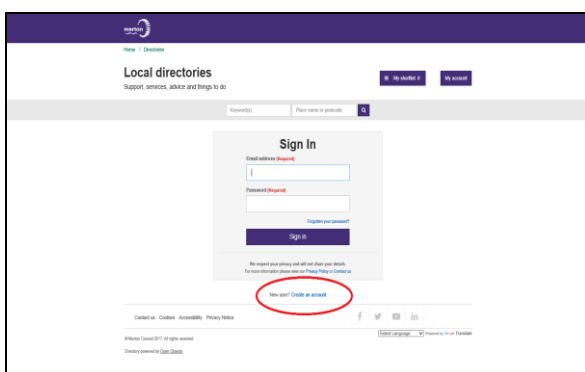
merton

Home > Directories

Local directories

Support, services, advice and things to do

My shortlist 0

My account

Keyword(s)

Place name or postcode

Sign In

Email address (Required)

Password (Required)

Forgotten your password?

Sign in

We respect your privacy and will not share your details. For more information please view our Privacy Policy or Contact us

New user? Create an account

Contact us Cookies Accessibility Privacy Notice

© Merton Council 2017. All rights reserved

Directory powered by Open Objects

Select Language

Powered by Google Translate